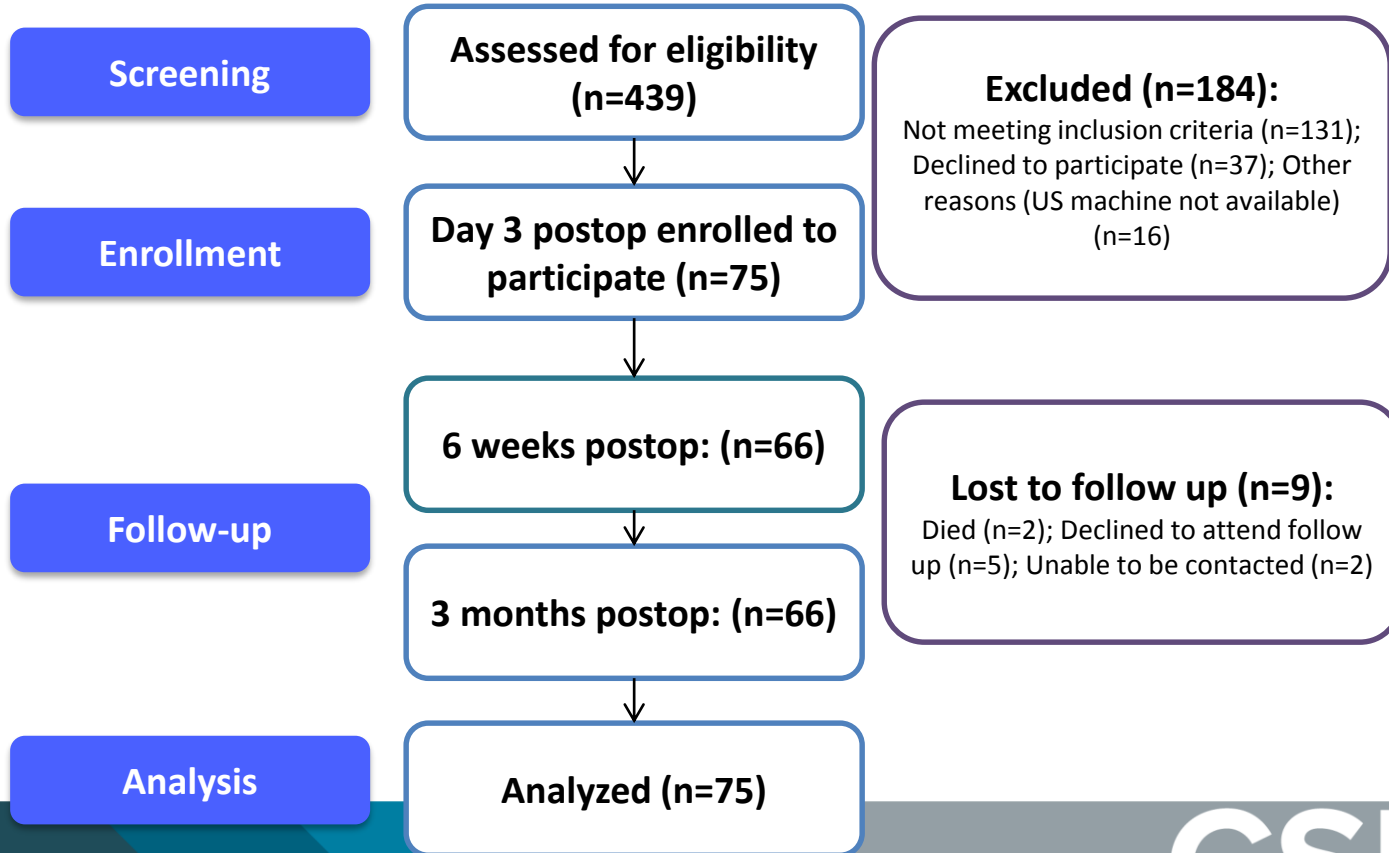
Screening

Assessed for eligibility (n=439)

Excluded (n=184):
Not meeting inclusion criteria (n=131); Declined to participate (n=37); Other reasons (US machine not available) (n=16)

Enrollment

Day 3 postop enrolled to participate (n=75)

6 weeks postop: (n=66)

Lost to follow up (n=9):
Died (n=2); Declined to attend follow up (n=5); Unable to be contacted (n=2)

Follow-up

3 months postop: (n=66)

Analysis

Analyzed (n=75)

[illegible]